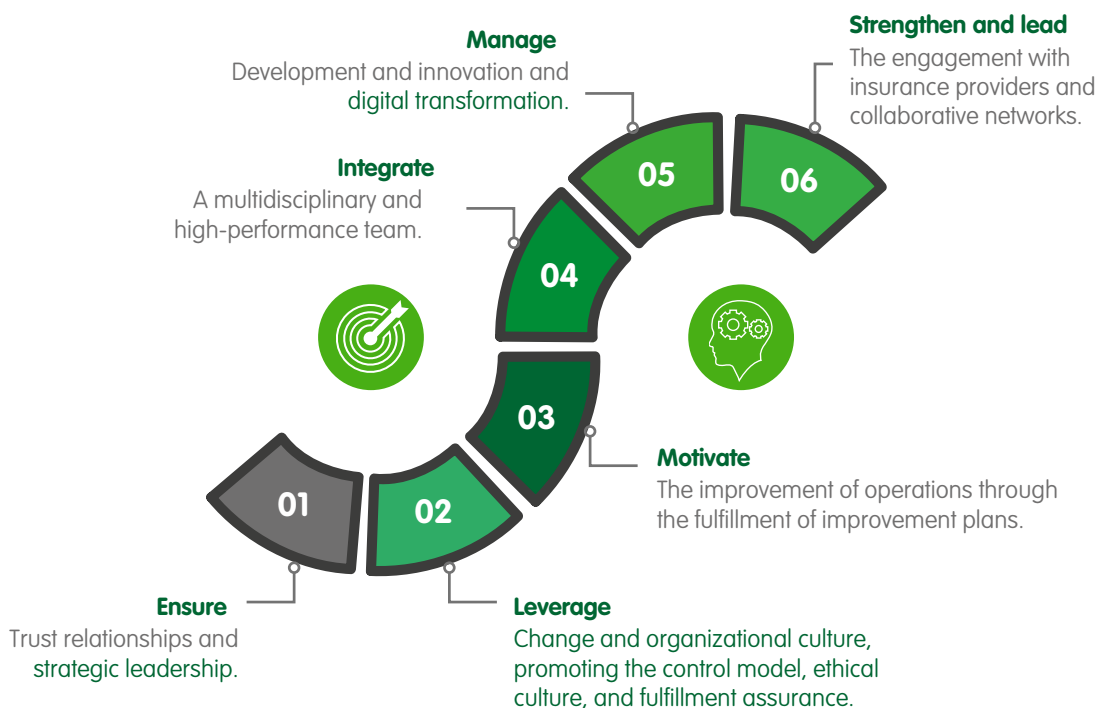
Manage
Development and innovation and digital transformation.

Strengthen and lead
The engagement with insurance providers and collaborative networks.

05

06

Integrate
A multidisciplinary and high-performance team.

04

03

Motivate
The improvement of operations through the fulfillment of improvement plans.

01

02

Ensure
Trust relationships and strategic leadership.

Leverage
Change and organizational culture, promoting the control model, ethical culture, and fulfillment assurance.